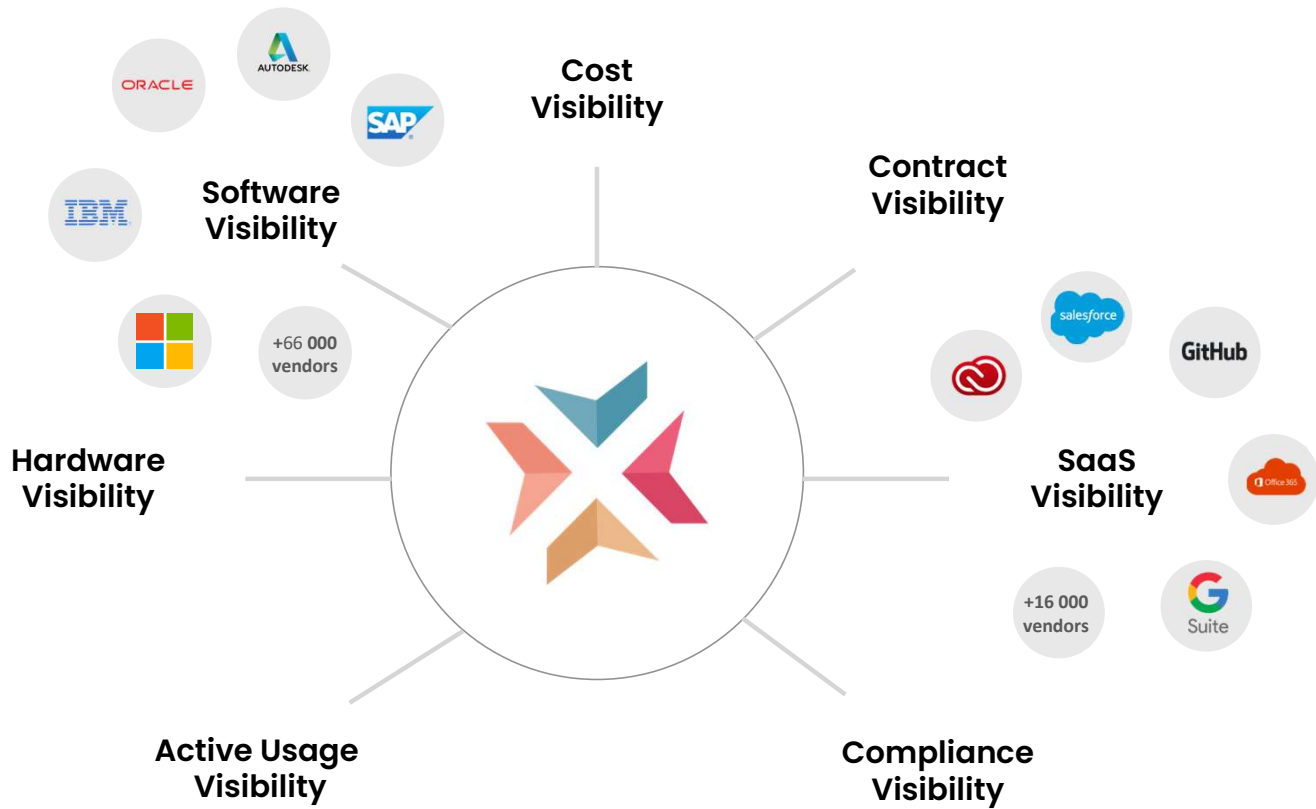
ORACLE

AUTODESK.

SAP

Cost Visibility

Software Visibility

IBM

Contract Visibility

+66 000 vendors

salesforce

GitHub

Hardware Visibility

SaaS Visibility

Office 365

+16 000 vendors

G Suite

Active Usage Visibility

Compliance Visibility